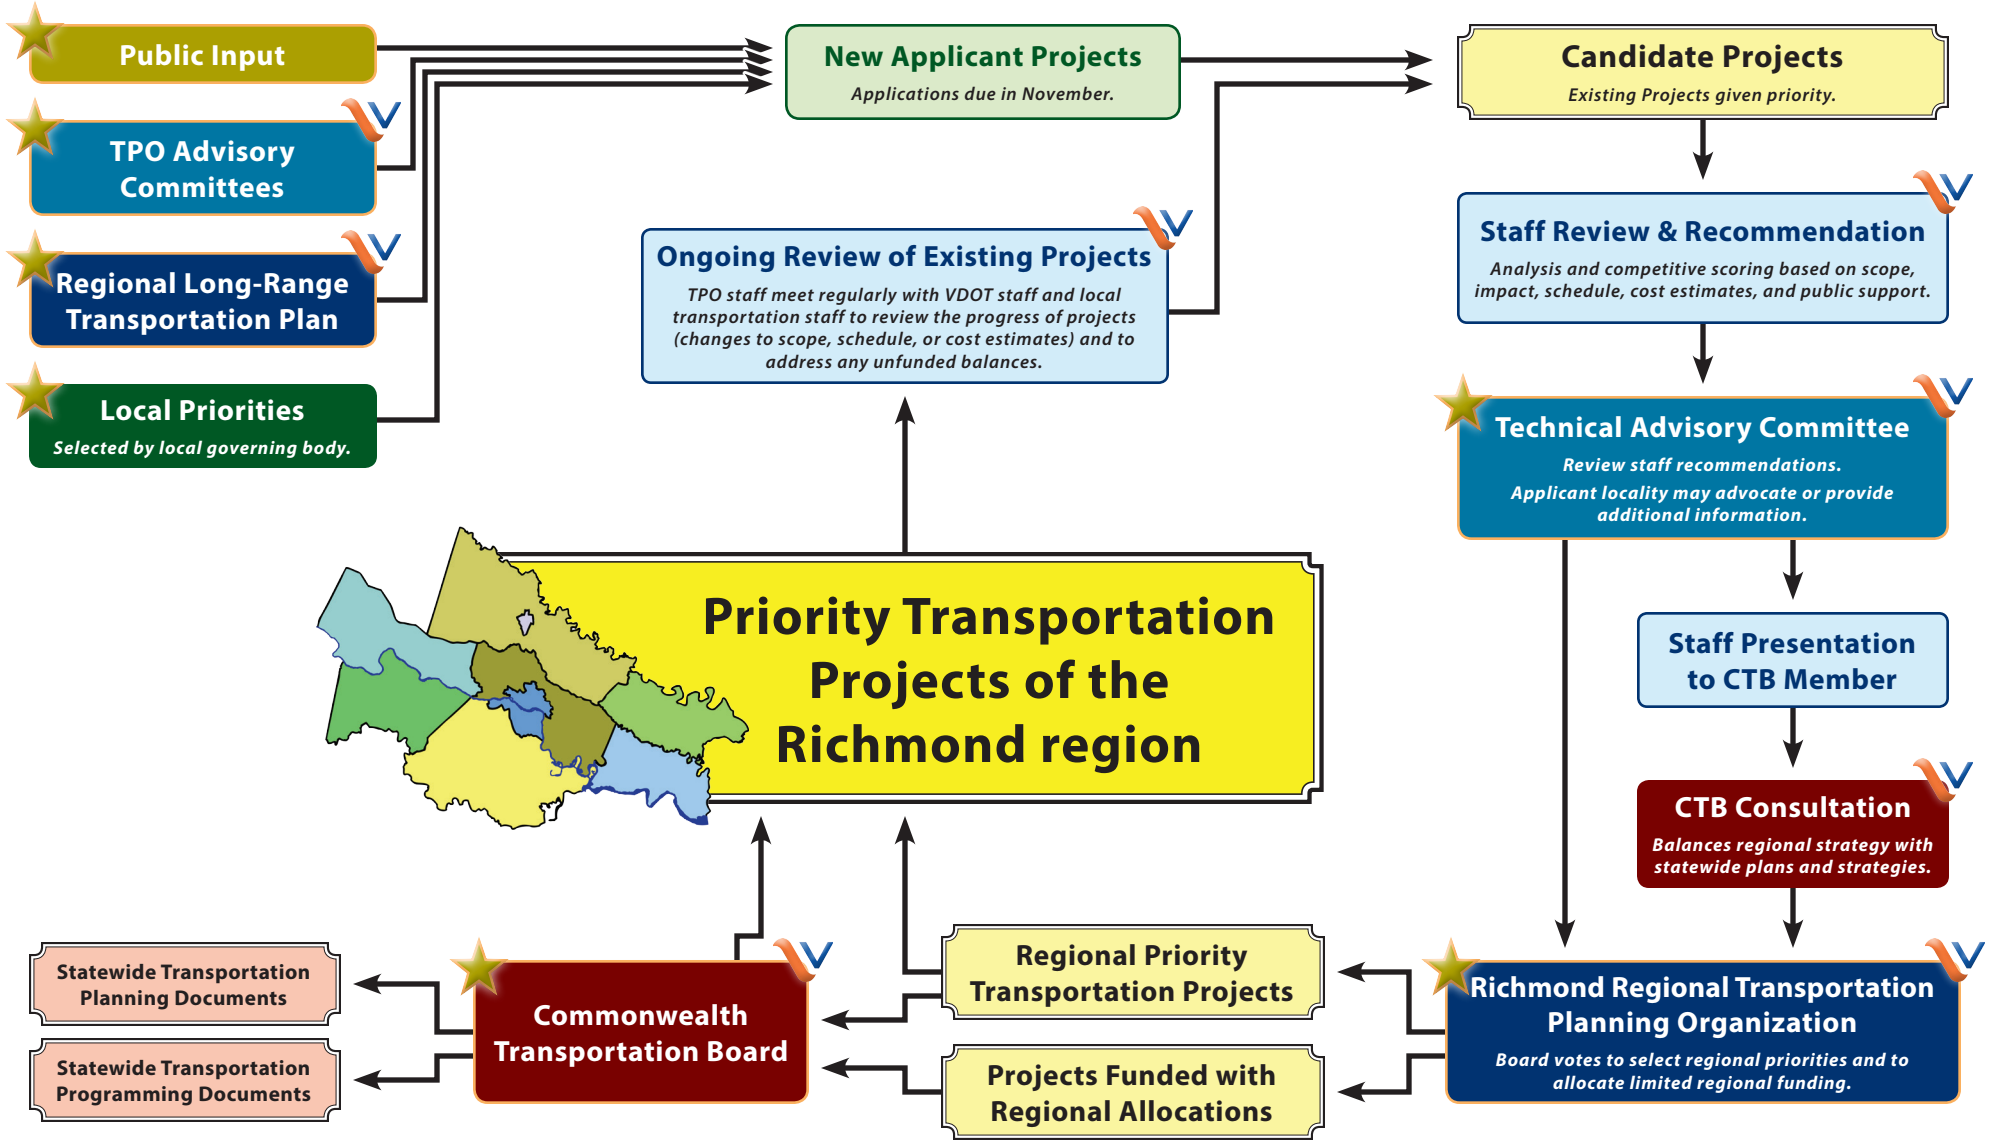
Public Input

TPO Advisory Committees

Regional Long-Range Transportation Plan

Local Priorities
Selected by local governing body.

New Applicant Projects
Applications due in November.

Ongoing Review of Existing Projects
TPO staff meet regularly with VDOT staff and local transportation staff to review the progress of projects (changes to scope, schedule, or cost estimates) and to address any unfunded balances.

Candidate Projects
Existing Projects given priority.

Staff Review & Recommendation
Analysis and competitive scoring based on scope, impact, schedule, cost estimates, and public support.

Technical Advisory Committee
Review staff recommendations.
Applicant locality may advocate or provide additional information.

Staff Presentation to CTB Member

CTB Consultation
Balances regional strategy with statewide plans and strategies.

Priority Transportation Projects of the Richmond region

Richmond Regional Transportation Planning Organization
Board votes to select regional priorities and to allocate limited regional funding.

Regional Priority Transportation Projects

Projects Funded with Regional Allocations

Commonwealth Transportation Board

Statewide Transportation Planning Documents

Statewide Transportation Programming Documents